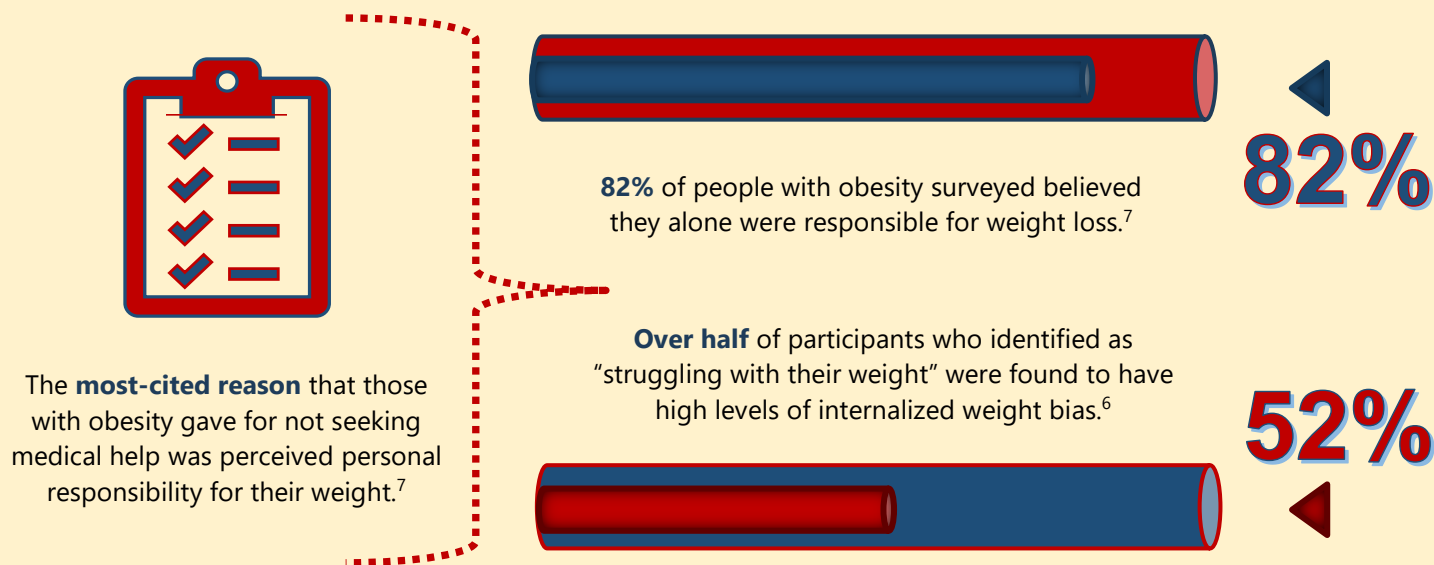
The **most-cited reason** that those with obesity gave for not seeking medical help was perceived personal responsibility for their weight.$^7$

**82%** of people with obesity surveyed believed they alone were responsible for weight loss.$^7$

82%

**Over half** of participants who identified as “struggling with their weight” were found to have high levels of internalized weight bias.$^6$

52%